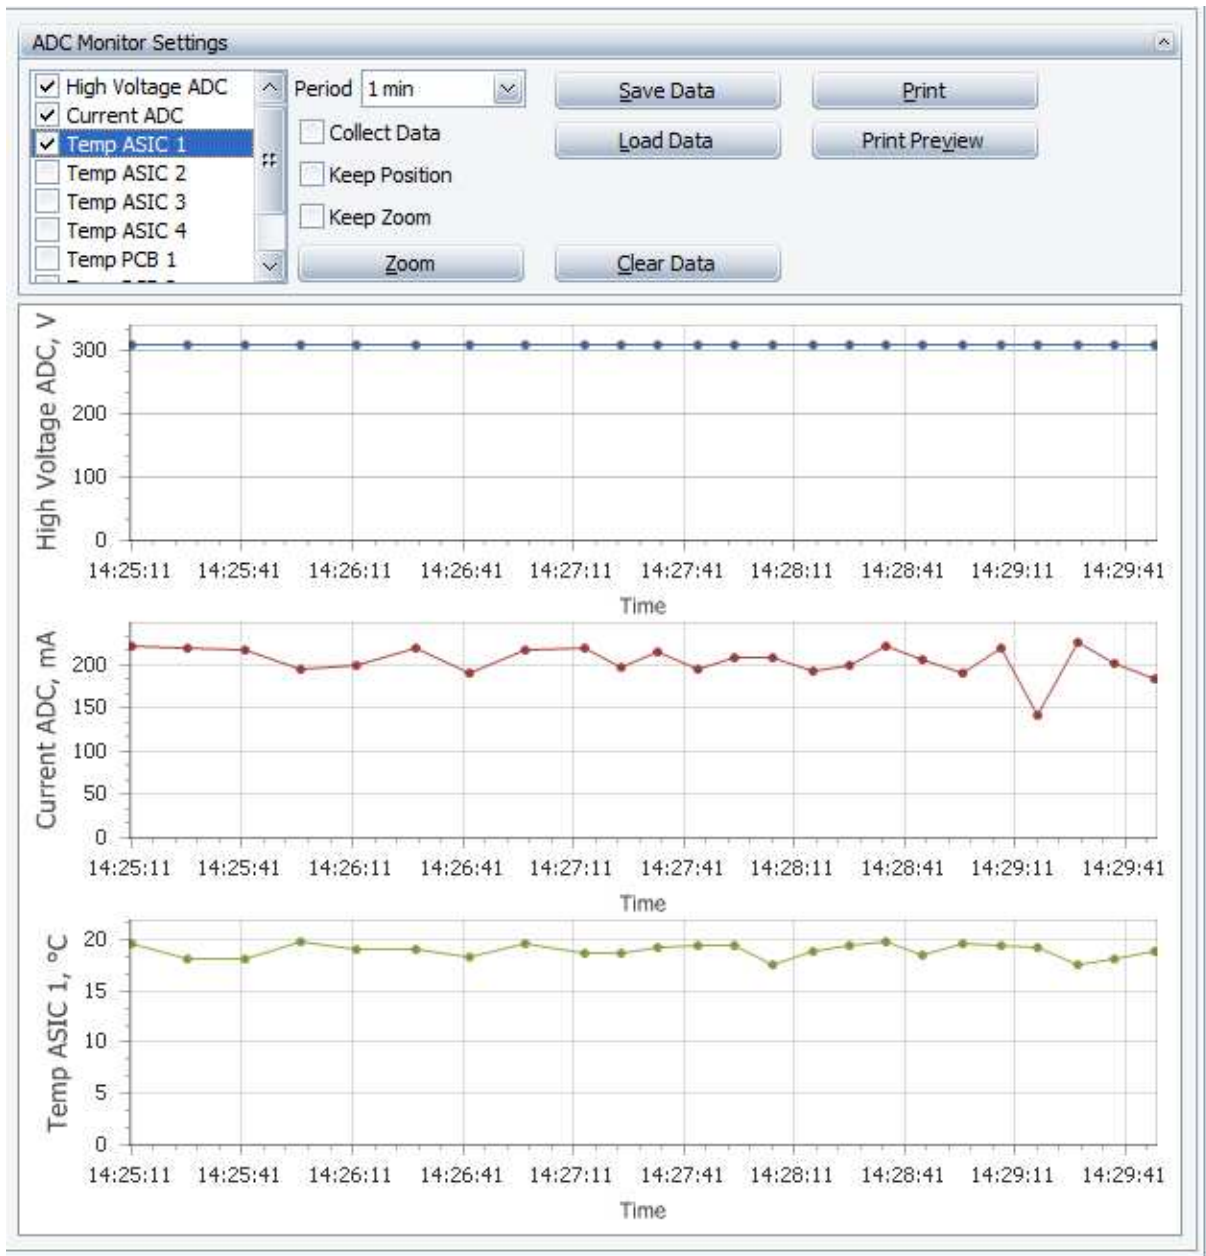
ADC Monitor Settings

High Voltage ADC
Current ADC
Temp ASIC 1
Temp ASIC 2
Temp ASIC 3
Temp ASIC 4
Temp PCB 1

Period 1 min
Collect Data
Keep Position
Keep Zoom
Zoom
Save Data
Load Data
Clear Data
Print
Print Preview

High Voltage ADC, V
300
200
100
0
14:25:11 14:25:41 14:26:11 14:26:41 14:27:11 14:27:41 14:28:11 14:28:41 14:29:11 14:29:41
Time

Current ADC, mA
200
150
100
50
0
14:25:11 14:25:41 14:26:11 14:26:41 14:27:11 14:27:41 14:28:11 14:28:41 14:29:11 14:29:41
Time

Temp ASIC 1, °C
20
15
10
5
0
14:25:11 14:25:41 14:26:11 14:26:41 14:27:11 14:27:41 14:28:11 14:28:41 14:29:11 14:29:41
Time